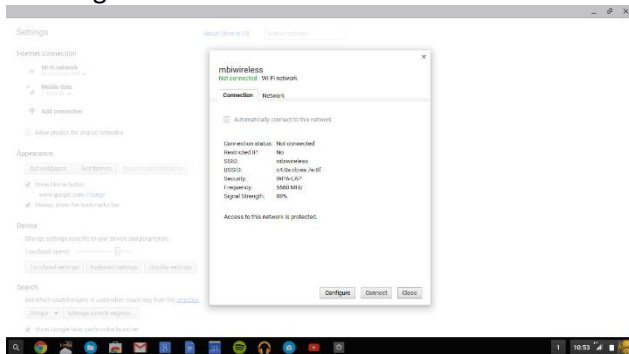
Settings

About Chrome OS

Search settings

Internet connection

Wi-Fi network

Mobile data

Add connection

Allow proxies for shared networks

Appearance

Set wallpaper...

Get themes

Reset to default theme

Show Home button

www.google.com Change

Always show the bookmarks bar

Device

Change settings specific to your device and peripherals.

Touchpad speed:

Touchpad settings

Keyboard settings

Display settings

Search

Set which search engine is used when searching from the omnibox.

Google

Manage search engines...

Show Google Now cards in the launcher

mbiwireless
Not connected · Wi-Fi network

×

Connection

Network

Automatically connect to this network

| | |
|---|---|
| Connection status: | Not connected |
| Restricted IP: | No |
| SSID: | mbiwireless |
| BSSID: | c4:0a:cb:ee:7e:6f |
| Security: | WPA-EAP |
| Frequency: | 5560 MHz |
| Signal Strength: | 88% |

Access to this network is protected.

Configure

Connect

Close

_ ⧉ ×

1 10:53